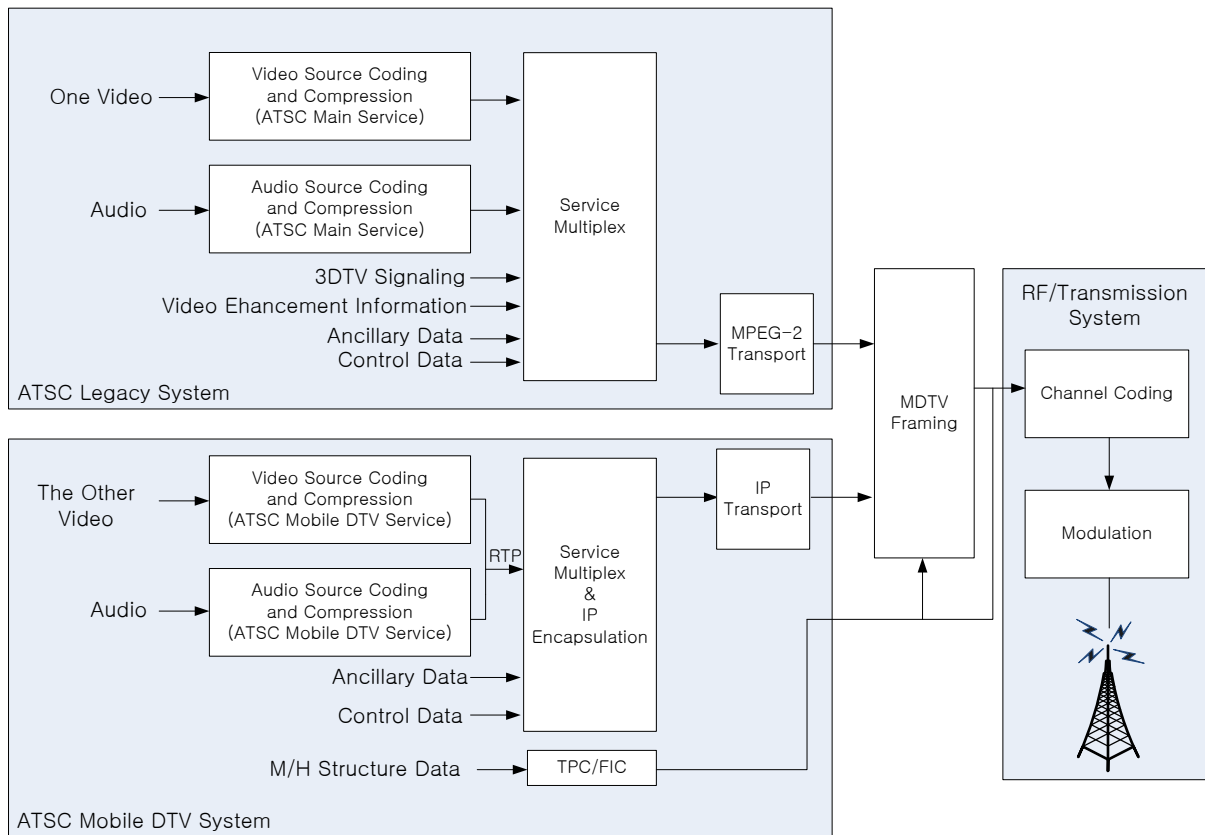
One Video

Video Source Coding and Compression (ATSC Main Service)

Audio

Audio Source Coding and Compression (ATSC Main Service)

Service Multiplex

3DTV Signaling

Video Ehancement Information

Ancillary Data

Control Data

MPEG-2 Transport

ATSC Legacy System

MDTV Framing

RF/Transmission System

Channel Coding

Modulation

The Other Video

Video Source Coding and Compression (ATSC Mobile DTV Service)

RTP

Audio

Audio Source Coding and Compression (ATSC Mobile DTV Service)

Service Multiplex & IP Encapsulation

IP Transport

Ancillary Data

Control Data

M/H Structure Data

TPC/FIC

ATSC Mobile DTV System